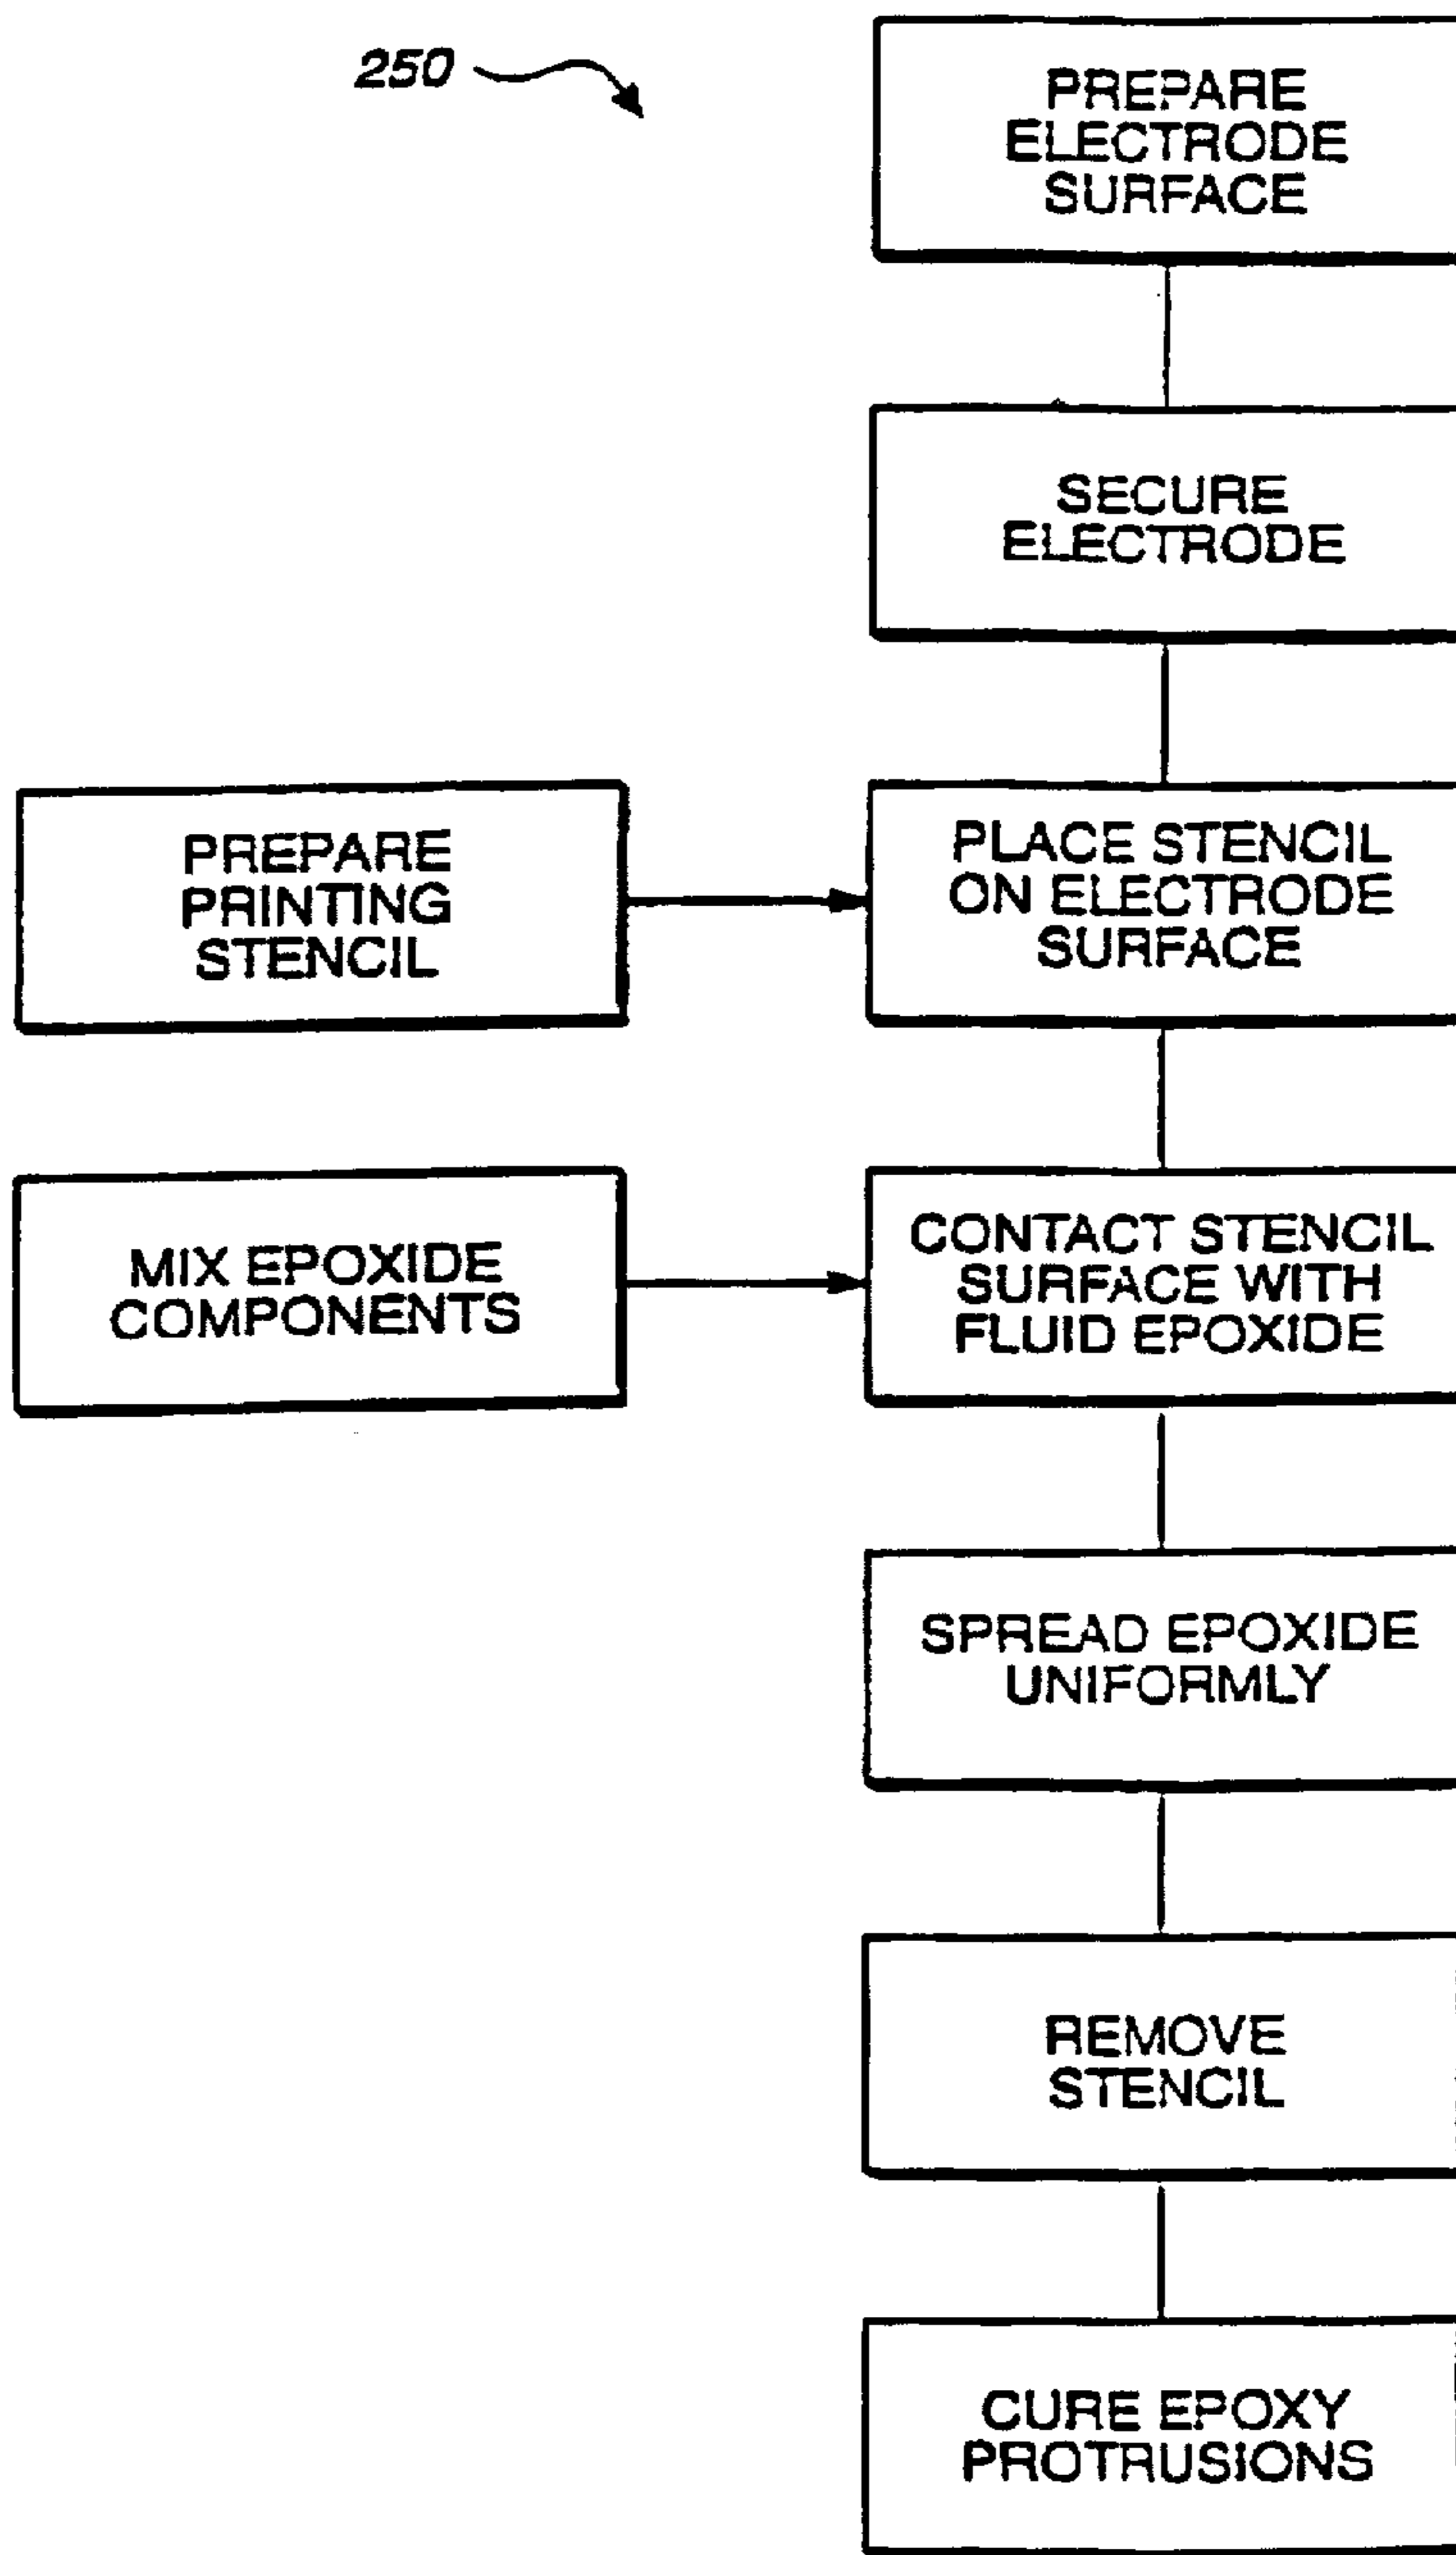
250

PREPARE ELECTRODE SURFACE

SECURE ELECTRODE

PREPARE PRINTING STENCIL

PLACE STENCIL ON ELECTRODE SURFACE

MIX EPOXIDE COMPONENTS

CONTACT STENCIL SURFACE WITH FLUID EPOXIDE

SPREAD EPOXIDE UNIFORMLY

REMOVE STENCIL

CURE EPOXY PROTRUSIONS